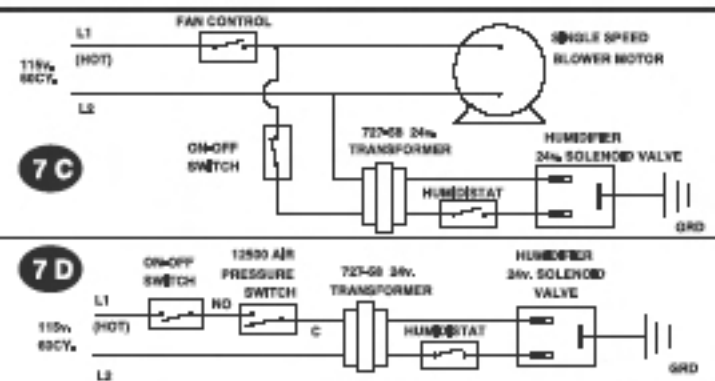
L1
(HOT)
115v.
60CY.
L2
FAN CONTROL
SINGLE SPEED
BLOWER MOTOR
7 C
ON-OFF
SWITCH
727-58 24v.
TRANSFORMER
HUMIDIFIER
24v. SOLENOID VALVE
HUMIDISTAT
GRD

7 D
ON-OFF
SWITCH
12500 AIR
PRESSURE
SWITCH
NO
C
727-58 24v.
TRANSFORMER
HUMIDIFIER
24v. SOLENOID
VALVE
L1
(HOT)
115v.
60CY.
L2
HUMIDISTAT
GRD